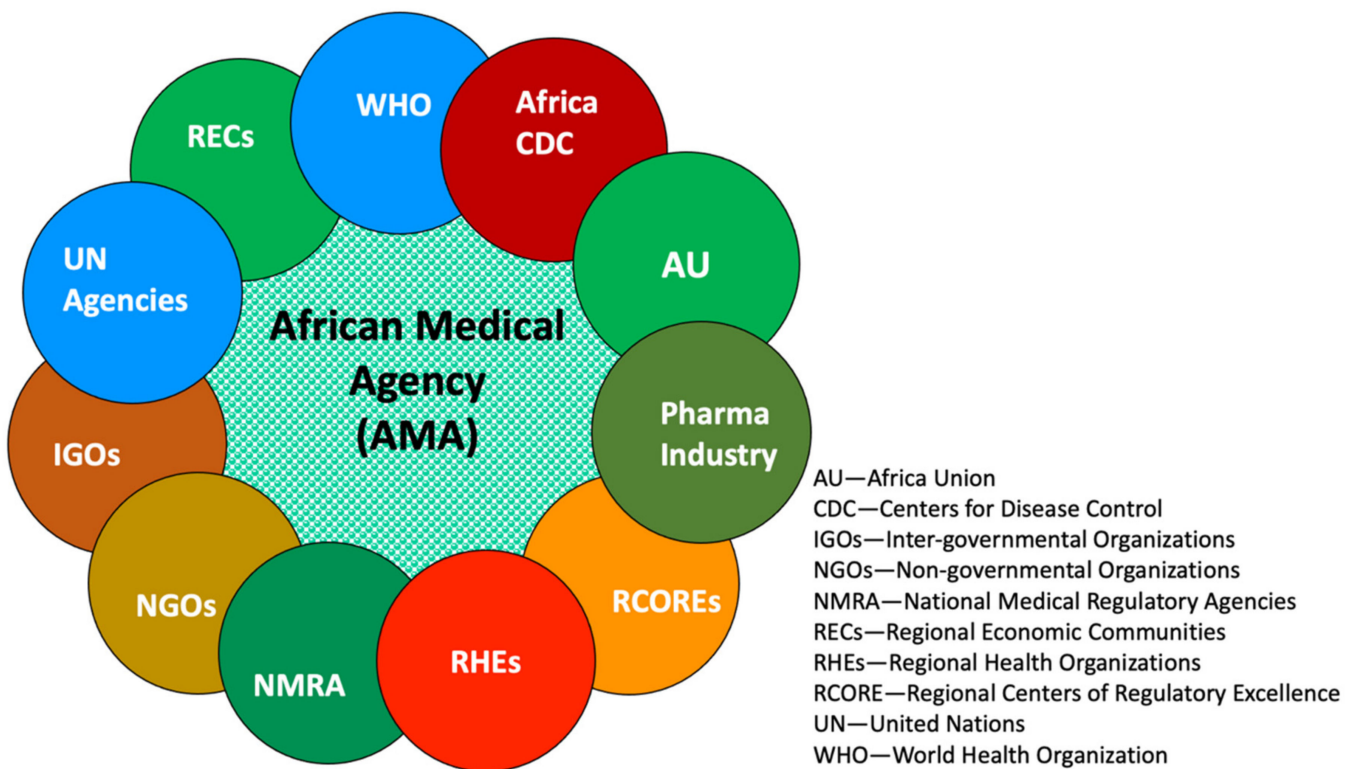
WHO

Africa CDC

RECs

UN Agencies

AU

African Medical Agency (AMA)

Pharma Industry

IGOs

NGOs

RCOREs

NMRA

RHEs

AU—Africa Union
CDC—Centers for Disease Control
IGOs—Inter-governmental Organizations
NGOs—Non-governmental Organizations
NMRA—National Medical Regulatory Agencies
RECs—Regional Economic Communities
RHEs—Regional Health Organizations
RCORE—Regional Centers of Regulatory Excellence
UN—United Nations
WHO—World Health Organization